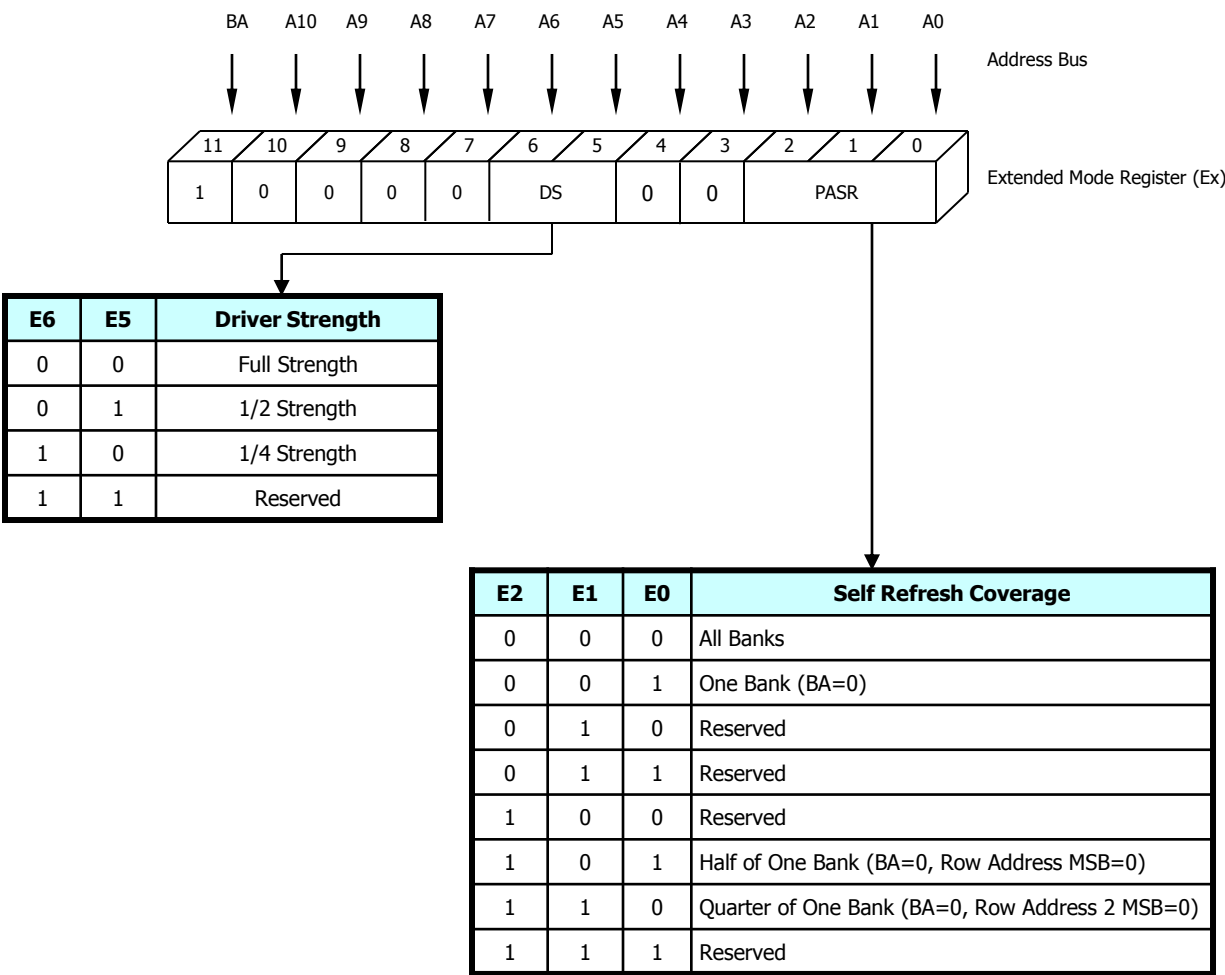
BA A10 A9 A8 A7 A6 A5 A4 A3 A2 A1 A0

Address Bus

11 10 9 8 7 6 5 4 3 2 1 0

1 0 0 0 0 DS 0 0 PASR

Extended Mode Register (Ex)

| E6 | E5 | Driver Strength |
|---|---|---|
| 0 | 0 | Full Strength |
| 0 | 1 | 1/2 Strength |
| 1 | 0 | 1/4 Strength |
| 1 | 1 | Reserved |

| E2 | E1 | E0 | Self Refresh Coverage |
|---|---|---|---|
| 0 | 0 | 0 | All Banks |
| 0 | 0 | 1 | One Bank (BA=0) |
| 0 | 1 | 0 | Reserved |
| 0 | 1 | 1 | Reserved |
| 1 | 0 | 0 | Reserved |
| 1 | 0 | 1 | Half of One Bank (BA=0, Row Address MSB=0) |
| 1 | 1 | 0 | Quarter of One Bank (BA=0, Row Address 2 MSB=0) |
| 1 | 1 | 1 | Reserved |